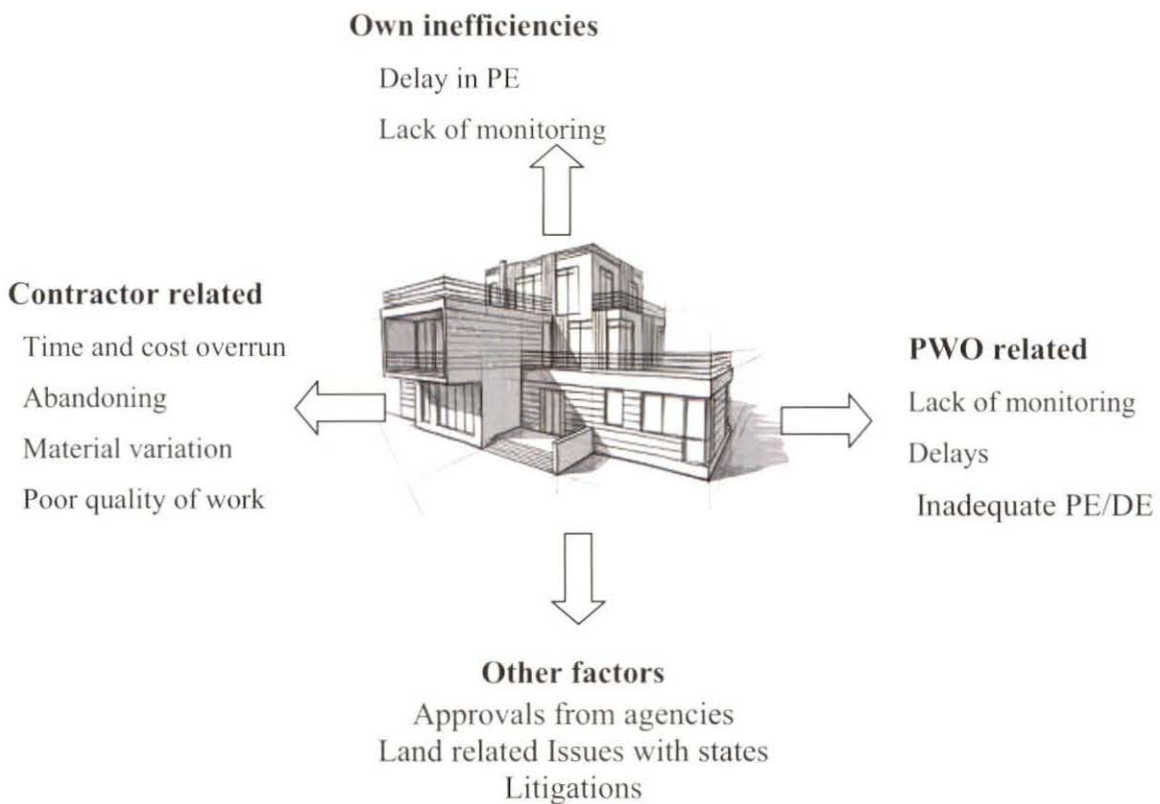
Own inefficiencies

Delay in PE

Lack of monitoring

Contractor related

Time and cost overrun

Abandoning

Material variation

Poor quality of work

PWO related

Lack of monitoring

Delays

Inadequate PE/DE

Other factors

Approvals from agencies

Land related Issues with states

Litigations